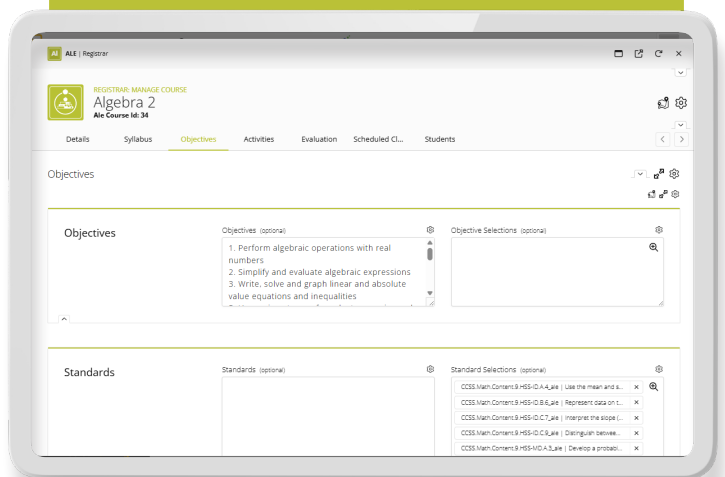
AI ALE | Registrar

REGISTRAR: MANAGE COURSE
Algebra 2
Ale Course Id: 34

Details Syllabus Objectives Activities Evaluation Scheduled Cl... Students

Objectives

Objectives

Objectives (optional)
1. Perform algebraic operations with real numbers
2. Simplify and evaluate algebraic expressions
3. Write, solve and graph linear and absolute value equations and inequalities
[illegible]

Objective Selections (optional)

Standards

Standards (optional)

Standard Selections (optional)
CCSS.Math.Content.9.HSS-ID.A.4_ale | Use the mean and s... ×
CCSS.Math.Content.9.HSS-ID.B.6_ale | Represent data on t... ×
CCSS.Math.Content.9.HSS-ID.C.7_ale | Interpret the slope (... ×
CCSS.Math.Content.9.HSS-ID.C.9_ale | Distinguish betwee... ×
CCSS.Math.Content.9.HSS-MD.A.5_ale | Develop a probabi... ×